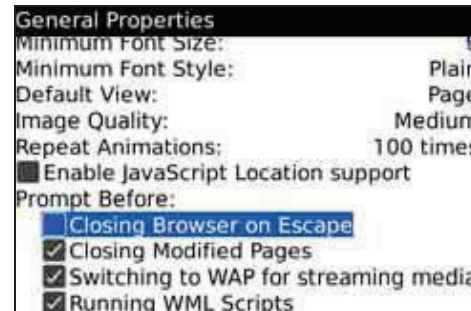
General Properties
Minimum Font Size: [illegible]
Minimum Font Style: Plai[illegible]
Default View: Page
Image Quality: Medium
Repeat Animations: 100 time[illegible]
Enable JavaScript Location support
Prompt Before:
Closing Browser on Escape
Closing Modified Pages
Switching to WAP for streaming media
Running WML Scripts